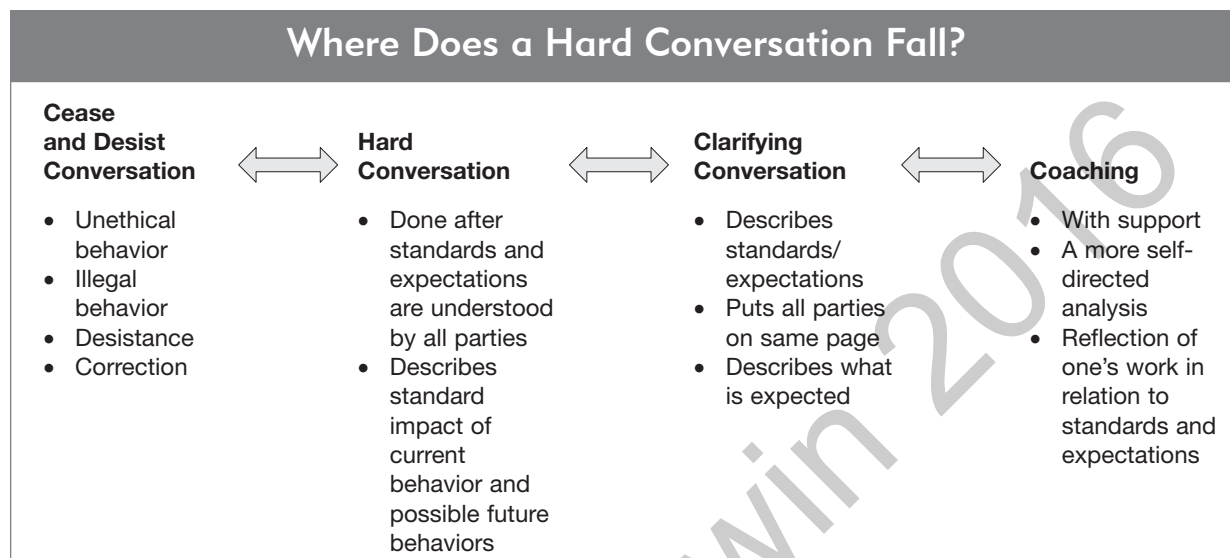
Where Does a Hard Conversation Fall?

**Cease and Desist Conversation**

- Unethical behavior
- Illegal behavior
- Desistance
- Correction

**Hard Conversation**

- Done after standards and expectations are understood by all parties
- Describes standard impact of current behavior and possible future behaviors

**Clarifying Conversation**

- Describes standards/ expectations
- Puts all parties on same page
- Describes what is expected

**Coaching**

- With support
- A more self-directed analysis
- Reflection of one's work in relation to standards and expectations

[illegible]win 2016